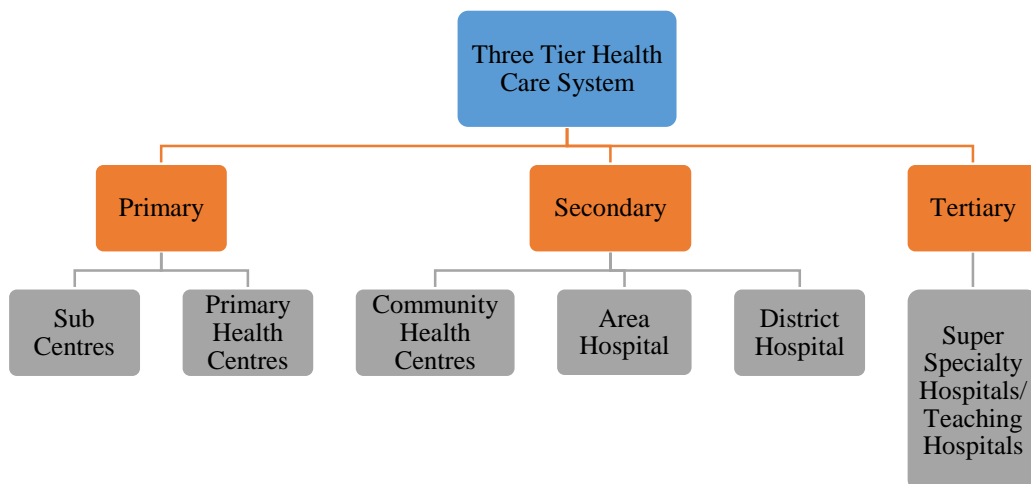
Three Tier Health Care System

Primary

Sub Centres

Primary Health Centres

Secondary

Community Health Centres

Area Hospital

District Hospital

Tertiary

Super Specialty Hospitals/ Teaching Hospitals